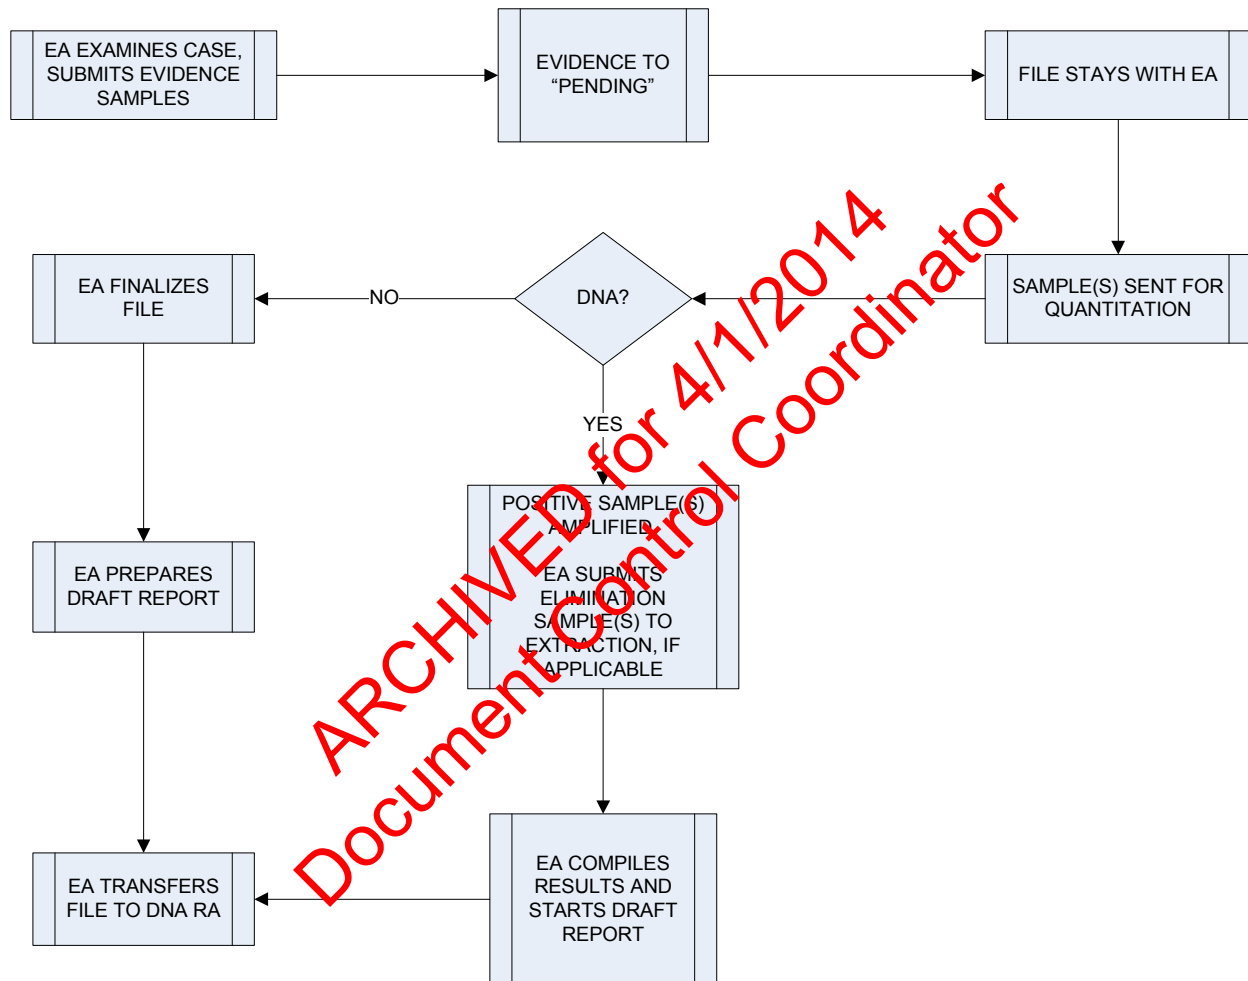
EA EXAMINES CASE, SUBMITS EVIDENCE SAMPLES

EVIDENCE TO "PENDING"

FILE STAYS WITH EA

SAMPLE(S) SENT FOR QUANTITATION

DNA?

NO

EA FINALIZES FILE

YES

POSITIVE SAMPLE(S) AMPLIFIED

EA SUBMITS ELIMINATION SAMPLE(S) TO EXTRACTION, IF APPLICABLE

EA PREPARES DRAFT REPORT

EA COMPILES RESULTS AND STARTS DRAFT REPORT

EA TRANSFERS FILE TO DNA RA

ARCHIVED for 4/1/2014
Document Control Coordinator